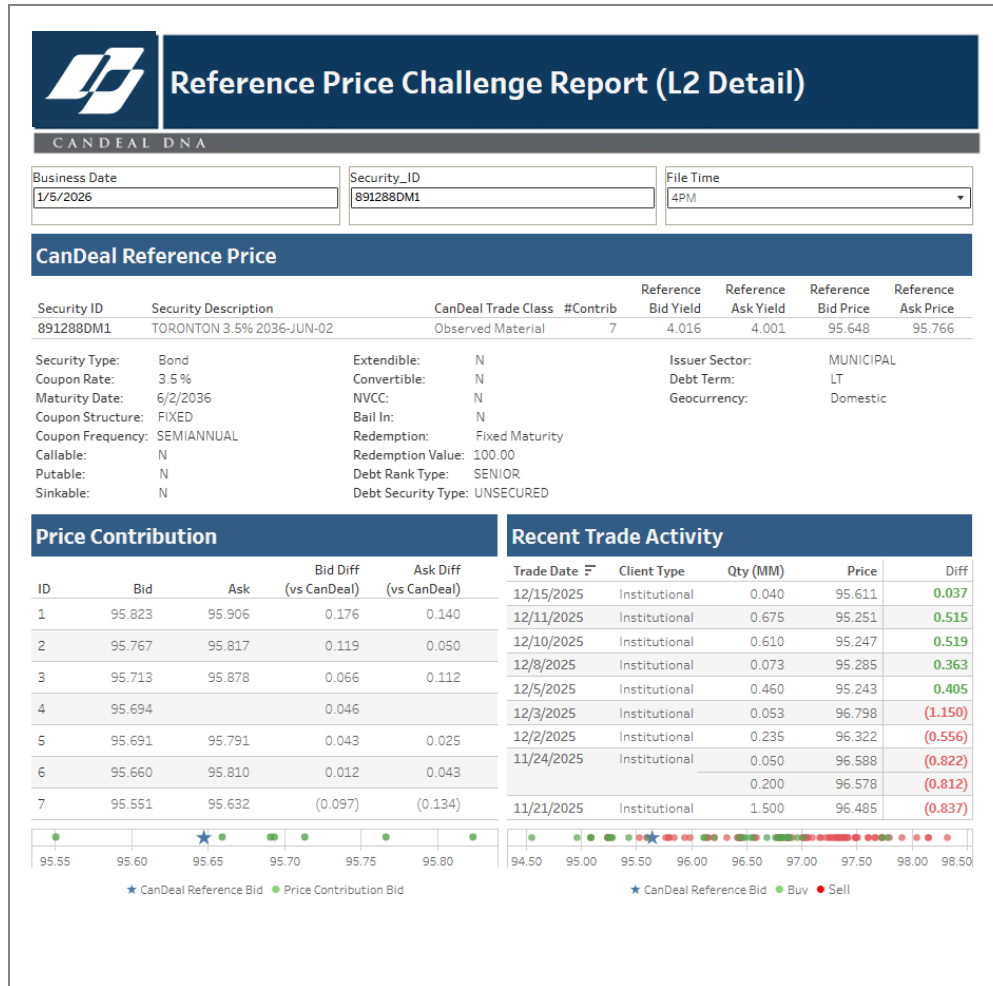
Reference Price Challenge Report (L2 Detail)

CANDEAL DNA

Business Date
1/5/2026

Security_ID
891288DM1

File Time
4PM

CanDeal Reference Price

| Security ID | Security Description | CanDeal Trade Class | #Contrib | Reference Bid Yield | Reference Ask Yield | Reference Bid Price | Reference Ask Price |
|---|---|---|---|---|---|---|---|
| 891288DM1 | TORONTON 3.5% 2036-JUN-02 | Observed Material | 7 | 4.016 | 4.001 | 95.648 | 95.766 |

Security Type: Bond
Coupon Rate: 3.5 %
Maturity Date: 6/2/2036
Coupon Structure: FIXED
Coupon Frequency: SEMIANNUAL
Callable: N
Putable: N
Sinkable: N

Extendible: N
Convertible: N
NVCC: N
Bail In: N
Redemption: Fixed Maturity
Redemption Value: 100.00
Debt Rank Type: SENIOR
Debt Security Type: UNSECURED

Issuer Sector: MUNICIPAL
Debt Term: LT
Geocurrency: Domestic

Price Contribution

| ID | Bid | Ask | Bid Diff (vs CanDeal) | Ask Diff (vs CanDeal) |
|---|---|---|---|---|
| 1 | 95.823 | 95.906 | 0.176 | 0.140 |
| 2 | 95.767 | 95.817 | 0.119 | 0.050 |
| 3 | 95.713 | 95.878 | 0.066 | 0.112 |
| 4 | 95.694 | | 0.046 | |
| 5 | 95.691 | 95.791 | 0.043 | 0.025 |
| 6 | 95.660 | 95.810 | 0.012 | 0.043 |
| 7 | 95.551 | 95.632 | (0.097) | (0.134) |

95.55 95.60 95.65 95.70 95.75 95.80

★ CanDeal Reference Bid ● Price Contribution Bid

Recent Trade Activity

| Trade Date | Client Type | Qty (MM) | Price | Diff |
|---|---|---|---|---|
| 12/15/2025 | Institutional | 0.040 | 95.611 | 0.037 |
| 12/11/2025 | Institutional | 0.675 | 95.251 | 0.515 |
| 12/10/2025 | Institutional | 0.610 | 95.247 | 0.519 |
| 12/8/2025 | Institutional | 0.073 | 95.285 | 0.363 |
| 12/5/2025 | Institutional | 0.460 | 95.243 | 0.405 |
| 12/3/2025 | Institutional | 0.053 | 96.798 | (1.150) |
| 12/2/2025 | Institutional | 0.235 | 96.322 | (0.556) |
| 11/24/2025 | Institutional | 0.050 | 96.588 | (0.822) |
| | | 0.200 | 96.578 | (0.812) |
| 11/21/2025 | Institutional | 1.500 | 96.485 | (0.837) |

94.50 95.00 95.50 96.00 96.50 97.00 97.50 98.00 98.50

★ CanDeal Reference Bid ● Buy ● Sell